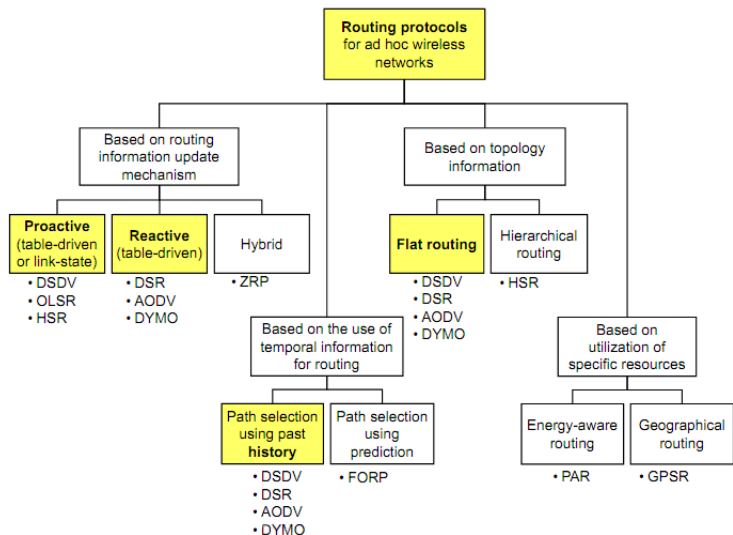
**Routing protocols** for ad hoc wireless networks

Based on routing information update mechanism

**Proactive** (table-driven or link-state)
• DSDV
• OLSR
• HSR

**Reactive** (table-driven)
• DSR
• AODV
• DYMO

Hybrid
• ZRP

Based on the use of temporal information for routing

Path selection using past **history**
• DSDV
• DSR
• AODV
• DYMO

Path selection using prediction
• FORP

Based on topology information

**Flat routing**
• DSDV
• DSR
• AODV
• DYMO

Hierarchical routing
• HSR

Based on utilization of specific resources

Energy-aware routing
• PAR

Geographical routing
• GPSR